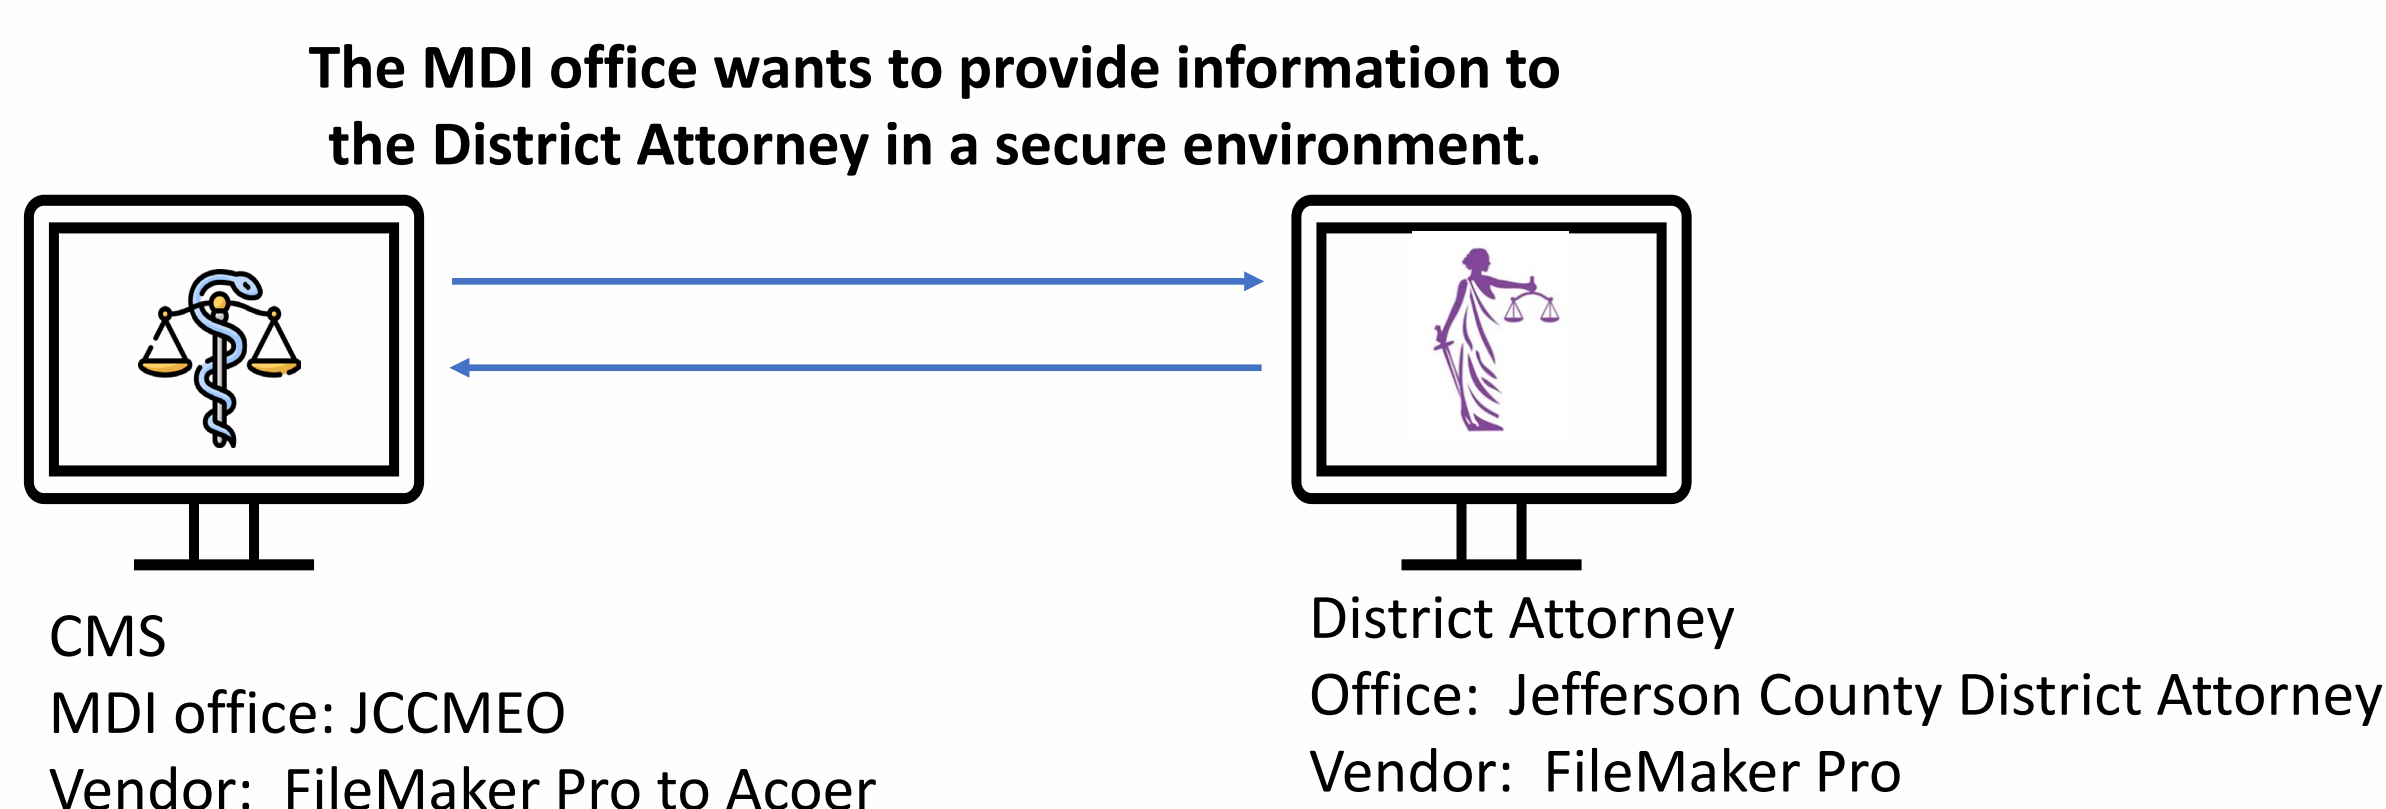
The MDI office wants to provide information to the District Attorney in a secure environment.

CMS
MDI office: JCCMEO
Vendor: FileMaker Pro to Acoer

District Attorney
Office: Jefferson County District Attorney
Vendor: FileMaker Pro